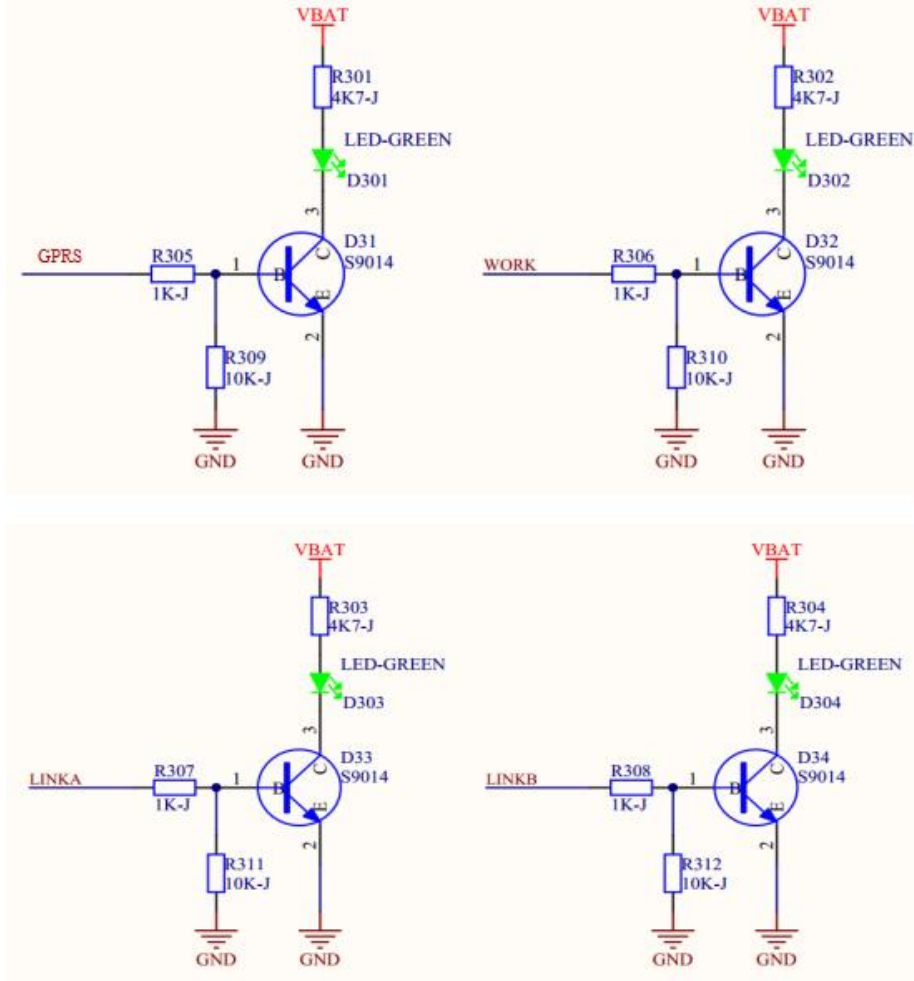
VBAT
R301
4K7-J
LED-GREEN
D301
3
D31
S9014
C
GPRS
R305
1K-J
1
B
E
R309
10K-J
2
GND
GND

VBAT
R302
4K7-J
LED-GREEN
D302
3
D32
S9014
C
WORK
R306
1K-J
1
B
E
R310
10K-J
2
GND
GND

VBAT
R303
4K7-J
LED-GREEN
D303
3
D33
S9014
C
LINKA
R307
1K-J
1
B
E
R311
10K-J
2
GND
GND

VBAT
R304
4K7-J
LED-GREEN
D304
3
D34
S9014
C
LINKB
R308
1K-J
1
B
E
R312
10K-J
2
GND
GND